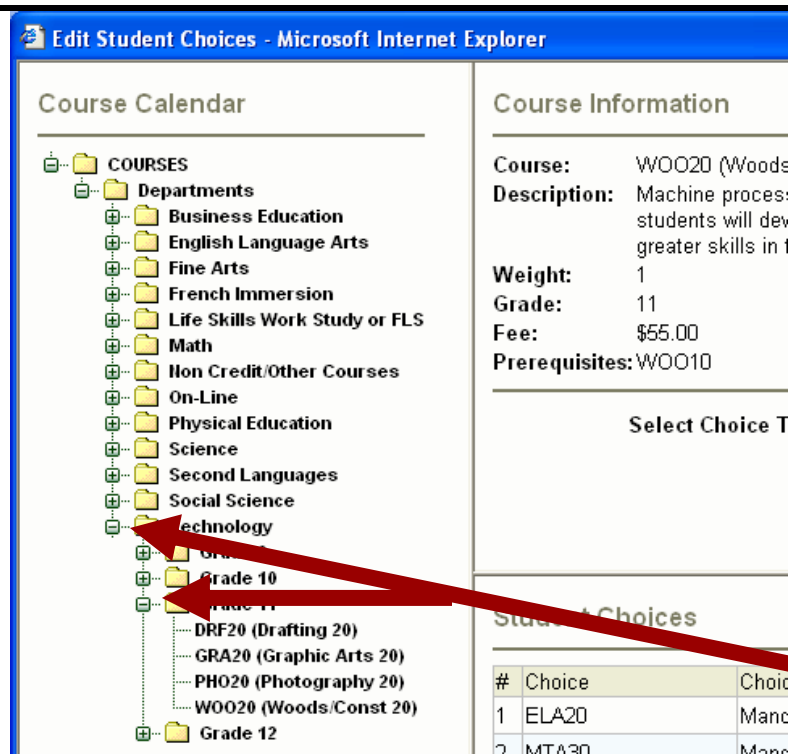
Edit Student Choices - Microsoft Internet Explorer

Course Calendar

COURSES
Departments
Business Education
English Language Arts
Fine Arts
French Immersion
Life Skills Work Study or FLS
Math
Non Credit/Other Courses
On-Line
Physical Education
Science
Second Languages
Social Science
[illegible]echnology
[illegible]
Grade 10
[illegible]
DRF20 (Drafting 20)
GRA20 (Graphic Arts 20)
PHO20 (Photography 20)
WOO20 (Woods/Const 20)
Grade 12

Course Information

Course: WOO20 (Woods
Description: Machine process students will dev greater skills in t
Weight: 1
Grade: 11
Fee: $55.00
Prerequisites: WOO10

Select Choice T

Stu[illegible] Choices

| # | Choice | Choic |
|---|---|---|
| 1 | ELA20 | Manc |
| 2 | MTA30 | Manc |